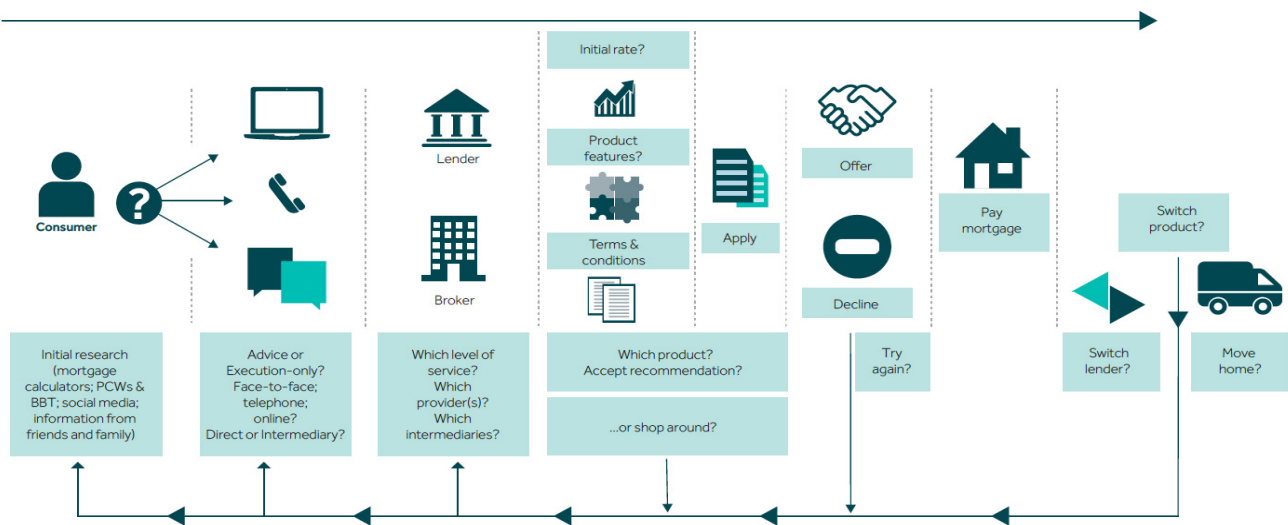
Consumer

Lender

Broker

Initial rate?

Product features?

Terms & conditions

Apply

Offer

Decline

Pay mortgage

Switch product?

Initial research (mortgage calculators; PCWs & BBT; social media; information from friends and family)

Advice or Execution-only? Face-to-face; telephone; online? Direct or Intermediary?

Which level of service? Which provider(s)? Which intermediaries?

Which product? Accept recommendation?

...or shop around?

Try again?

Switch lender?

Move home?